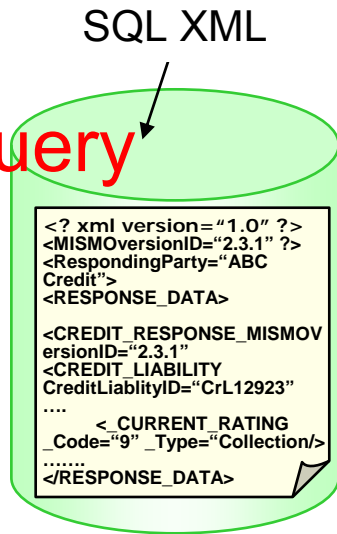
SQL XML

uery

<? xml version="1.0" ?>
<MISMOversionID="2.3.1" ?>
<RespondingParty="ABC Credit">
<RESPONSE_DATA>

<CREDIT_RESPONSE_MISMOVersionID="2.3.1"
<CREDIT_LIABILITY CreditLiablityID="CrL12923"
….
<_CURRENT_RATING _Code="9" _Type="Collection/>
…….
</RESPONSE_DATA>